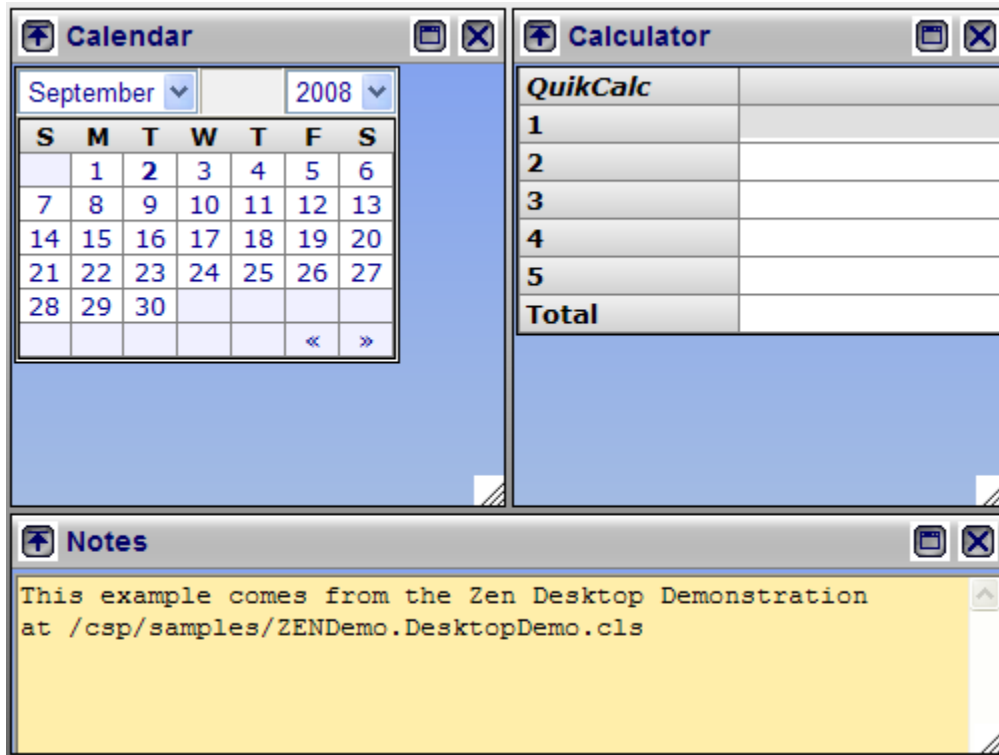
Calendar

September 2008

| S | M | T | W | T | F | S |
|---|---|---|---|---|---|---|
| | 1 | 2 | 3 | 4 | 5 | 6 |
| 7 | 8 | 9 | 10 | 11 | 12 | 13 |
| 14 | 15 | 16 | 17 | 18 | 19 | 20 |
| 21 | 22 | 23 | 24 | 25 | 26 | 27 |
| 28 | 29 | 30 | | | | |
| | | | | | « | » |

Calculator

| QuikCalc | |
|---|---|
| 1 | |
| 2 | |
| 3 | |
| 4 | |
| 5 | |
| Total | |

Notes

This example comes from the Zen Desktop Demonstration at /csp/samples/ZENDemo.DesktopDemo.cls